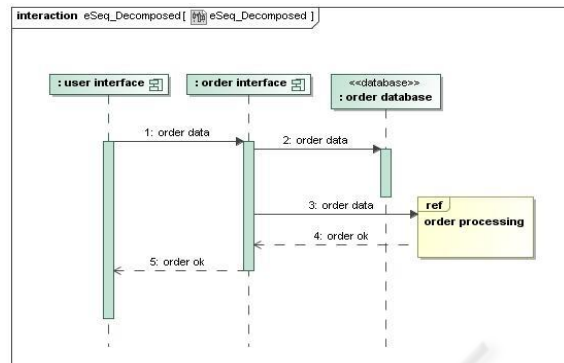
interaction eSeq_Decomposed [ eSeq_Decomposed ]

: user interface

: order interface

<<database>>
: order database

1: order data

2: order data

3: order data

ref
order processing

4: order ok

5: order ok